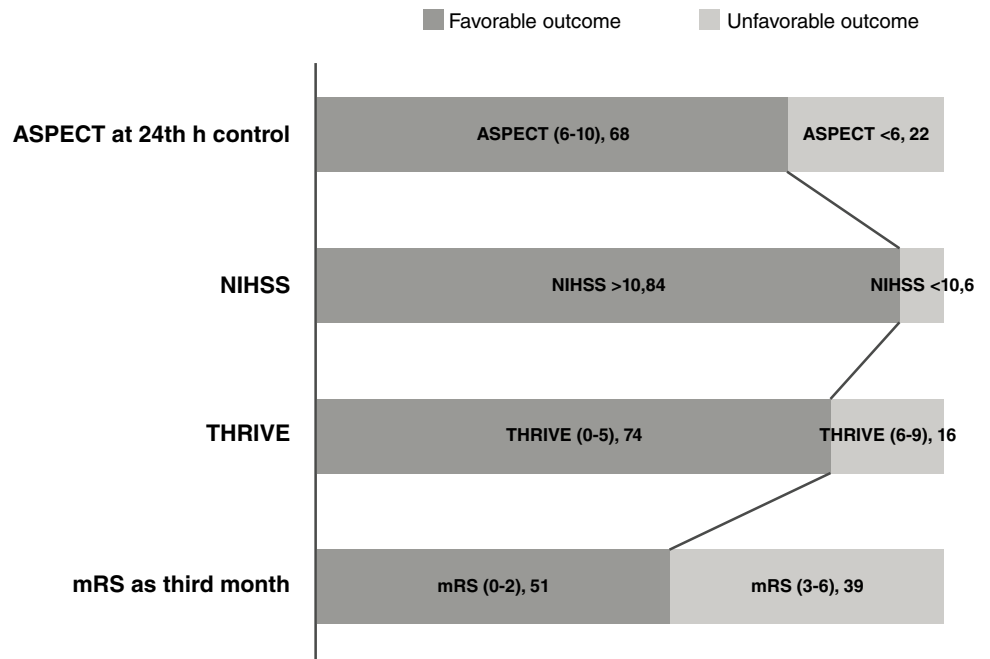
Favorable outcome
Unfavorable outcome

ASPECT at 24th h control
ASPECT (6-10), 68
ASPECT <6, 22

NIHSS
NIHSS >10,84
NIHSS <10,6

THRIVE
THRIVE (0-5), 74
THRIVE (6-9), 16

mRS as third month
mRS (0-2), 51
mRS (3-6), 39